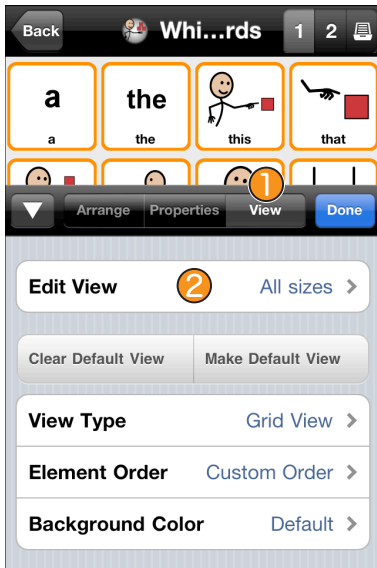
Back Whi...rds 1 2

a
a

the
the

this

that

Arrange Properties View Done

1

Edit View 2 All sizes >

Clear Default View Make Default View

View Type Grid View >

Element Order Custom Order >

Background Color Default >